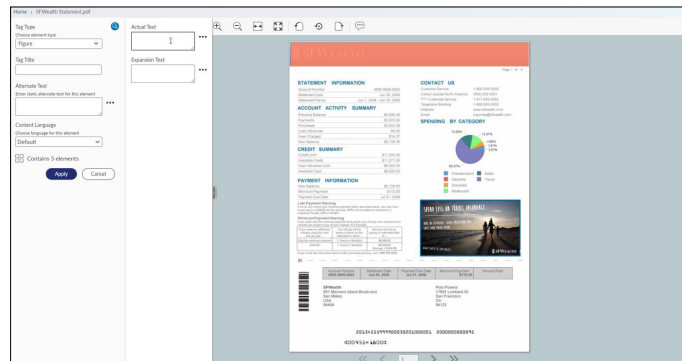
Home > SFWealth Statement.pdf

Tag Type
Choose element type
Figure

Tag Title

Alternate Text
Enter static alternate text for this element

Content Language
Choose language for this element
Default

Contains 5 elements

Apply
Cancel

Actual Text

Expansion Text

SFWEALTH

Page 1

STATEMENT INFORMATION

ACCOUNT ACTIVITY SUMMARY

CREDIT SUMMARY

PAYMENT INFORMATION

CONTACT US

SPENDING BY CATEGORY

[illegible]

SFWealth

Pete Powers

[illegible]

1